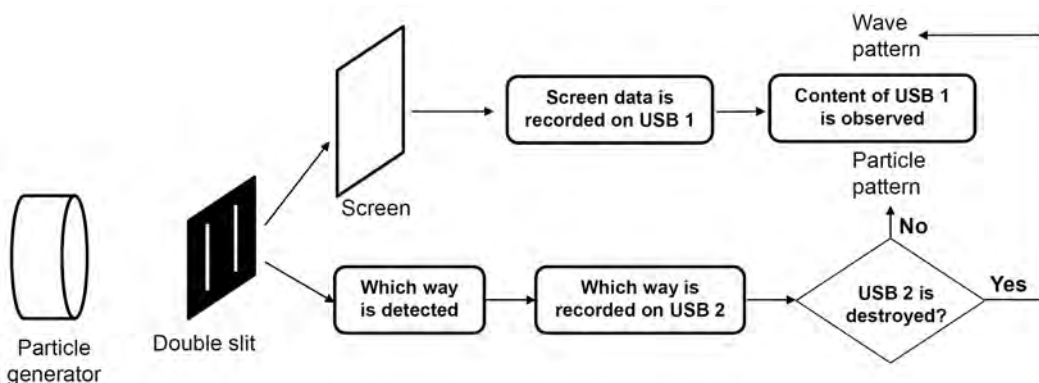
Wave pattern

Screen data is recorded on USB 1

Content of USB 1 is observed

Particle pattern

Screen

No

Which way is detected

Which way is recorded on USB 2

USB 2 is destroyed?

Yes

Particle generator

Double slit